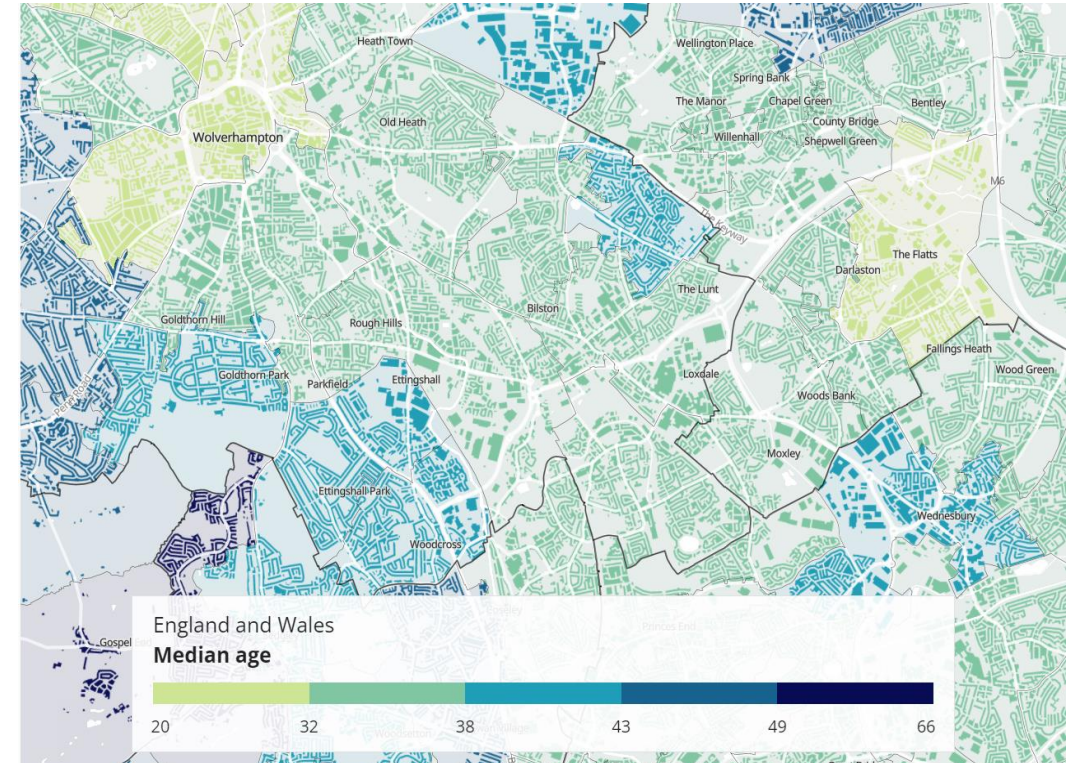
Heath Town
Wellington Place
Spring Bank
The Manor
Chapel Green
Bentley
Wolverhampton
Old Heath
Willenhall
County Bridge
Shepwell Green
M6
The Keyway
The Flatts
Darlaston
The Lunt
Bilston
Goldthorn Hill
Rough Hills
Fallings Heath
Wood Green
Goldthorn Park
Parkfield
Ettingshall
Loxdale
Woods Bank
Penn Road
Moxley
Ettingshall Park
Wednesbury
Woodcross
Gospel
Coseley
Princes End

England and Wales
Median age
20
32
38
43
49
66